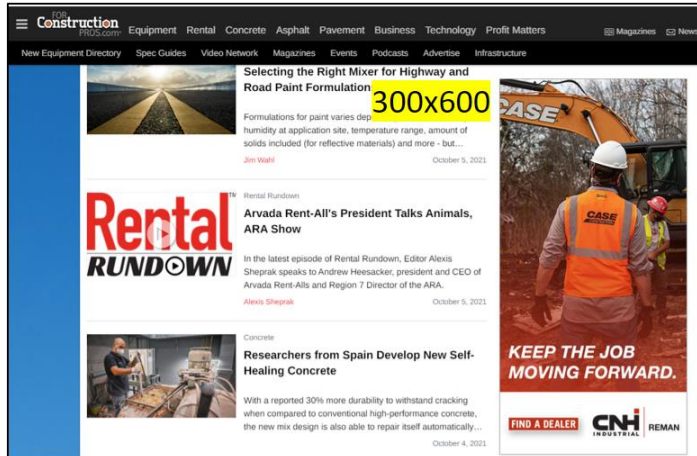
FOR Construction PROS.com Equipment Rental Concrete Asphalt Pavement Business Technology Profit Matters Magazines News

New Equipment Directory Spec Guides Video Network Magazines Events Podcasts Advertise Infrastructure

Selecting the Right Mixer for Highway and Road Paint Formulation

300x600

Formulations for paint varies dep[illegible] humidity at application site, temperature range, amount of solids included (for reflective materials) and more - but...

Jim Wahl October 5, 2021

Rental RUNDOWN TM

Rental Rundown

Arvada Rent-All's President Talks Animals, ARA Show

In the latest episode of Rental Rundown, Editor Alexis Sheprak speaks to Andrew Heesacker, president and CEO of Arvada Rent-Alls and Region 7 Director of the ARA.

Alexis Sheprak October 5, 2021

Concrete

Researchers from Spain Develop New Self-Healing Concrete

With a reported 30% more durability to withstand cracking when compared to conventional high-performance concrete, the new mix design is also able to repair itself automatically...

October 4, 2021

CASE

CASE

KEEP THE JOB MOVING FORWARD.

FIND A DEALER

CNH INDUSTRIAL REMAN